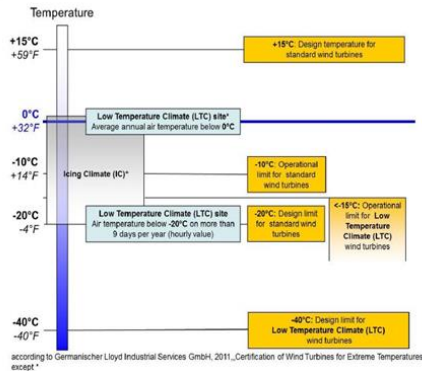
Temperature

+15°C
+59°F

+15°C: Design temperature for standard wind turbines

0°C
+32°F

Low Temperature Climate (LTC) site*
Average annual air temperature below 0°C

-10°C
+14°F

Icing Climate (IC)*

-10°C: Operational limit for standard wind turbines

<-15°C: Operational limit for Low Temperature Climate (LTC) wind turbines

-20°C
-4°F

Low Temperature Climate (LTC) site
Air temperature below -20°C on more than 9 days per year (hourly value)

-20°C: Design limit for standard wind turbines

-40°C
-40°F

-40°C: Design limit for Low Temperature Climate (LTC) wind turbines

according to Germanischer Lloyd Industrial Services GmbH, 2011„Certification of Wind Turbines for Extreme Temperatures except *